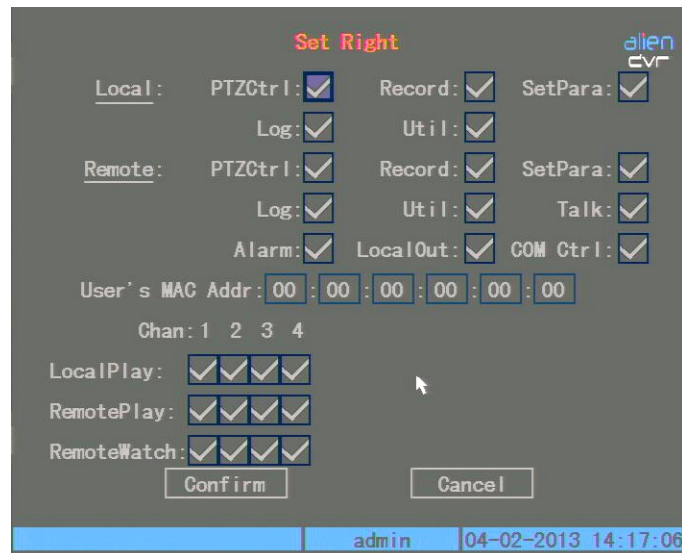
Set Right

alien dvr

Local: PTZCtrl: Record: SetPara:

Log: Util:

Remote: PTZCtrl: Record: SetPara:

Log: Util: Talk:

Alarm: LocalOut: COM Ctrl:

User's MAC Addr: 00 : 00 : 00 : 00 : 00 : 00

Chan: 1 2 3 4

LocalPlay:

RemotePlay:

RemoteWatch:

Confirm

Cancel

admin 04-02-2013 14:17:06